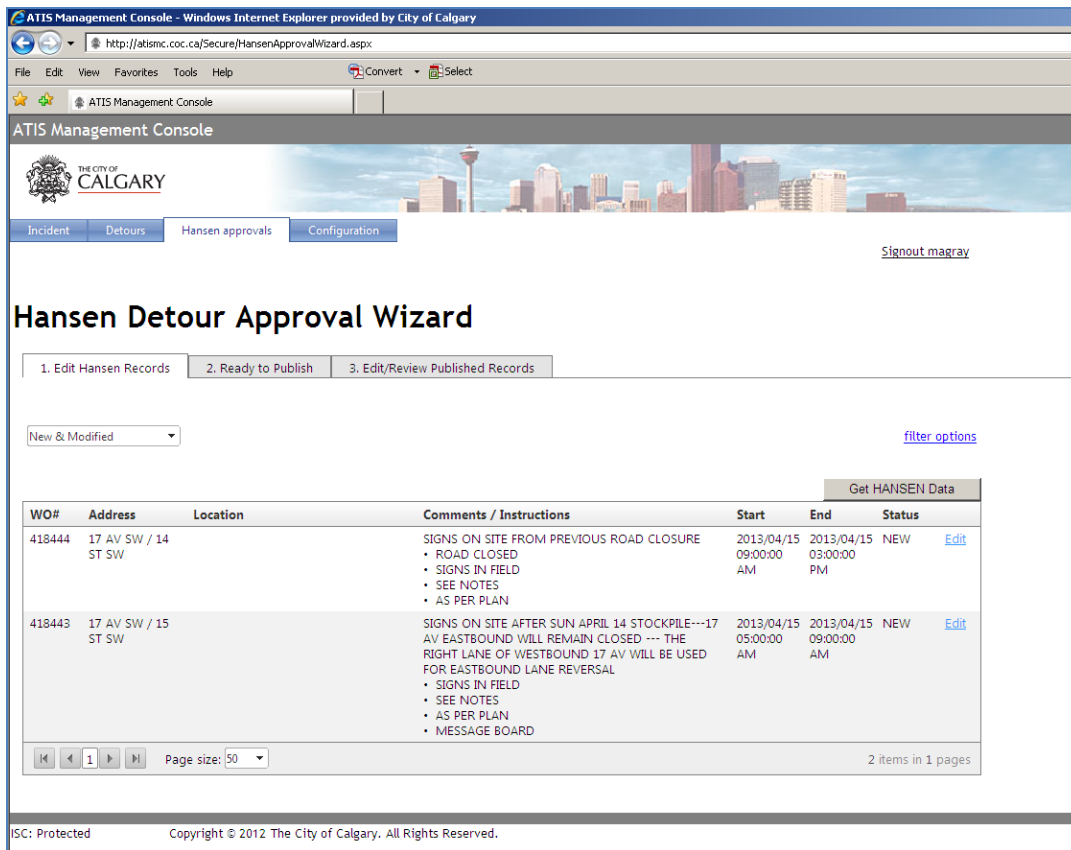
ATIS Management Console - Windows Internet Explorer provided by City of Calgary

http://atismc.coc.ca/Secure/HansenApprovalWizard.aspx

File Edit View Favorites Tools Help Convert Select

ATIS Management Console

ATIS Management Console

THE CITY OF CALGARY

Incident Detours Hansen approvals Configuration

Signout magray

Hansen Detour Approval Wizard

1. Edit Hansen Records 2. Ready to Publish 3. Edit/Review Published Records

New & Modified

filter options

Get HANSEN Data

| WO# | Address | Location | Comments / Instructions | Start | End | Status | |
|---|---|---|---|---|---|---|---|
| 418444 | 17 AV SW / 14 ST SW | | SIGNS ON SITE FROM PREVIOUS ROAD CLOSURE • ROAD CLOSED • SIGNS IN FIELD • SEE NOTES • AS PER PLAN | 2013/04/15 09:00:00 AM | 2013/04/15 03:00:00 PM | NEW | Edit |
| 418443 | 17 AV SW / 15 ST SW | | SIGNS ON SITE AFTER SUN APRIL 14 STOCKPILE---17 AV EASTBOUND WILL REMAIN CLOSED --- THE RIGHT LANE OF WESTBOUND 17 AV WILL BE USED FOR EASTBOUND LANE REVERSAL • SIGNS IN FIELD • SEE NOTES • AS PER PLAN • MESSAGE BOARD | 2013/04/15 05:00:00 AM | 2013/04/15 09:00:00 AM | NEW | Edit |

1 Page size: 50

2 items in 1 pages

ISC: Protected Copyright © 2012 The City of Calgary. All Rights Reserved.